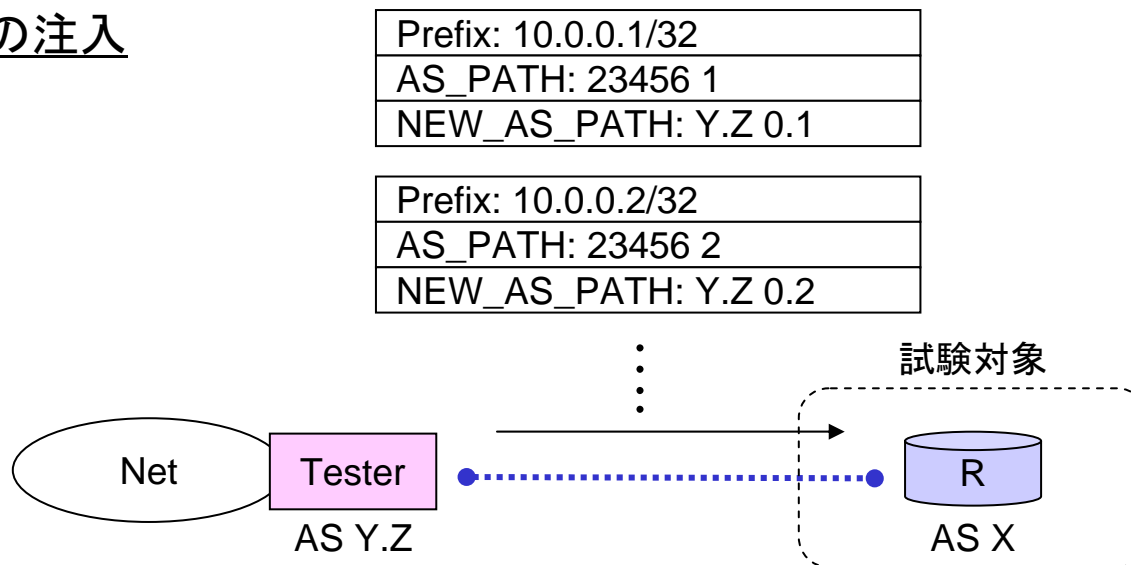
の注入

| Prefix: 10.0.0.1/32 |
|---|
| AS_PATH: 23456 1 |
| NEW_AS_PATH: Y.Z 0.1 |

| Prefix: 10.0.0.2/32 |
|---|
| AS_PATH: 23456 2 |
| NEW_AS_PATH: Y.Z 0.2 |

試験対象

Net

Tester

AS Y.Z

R

AS X